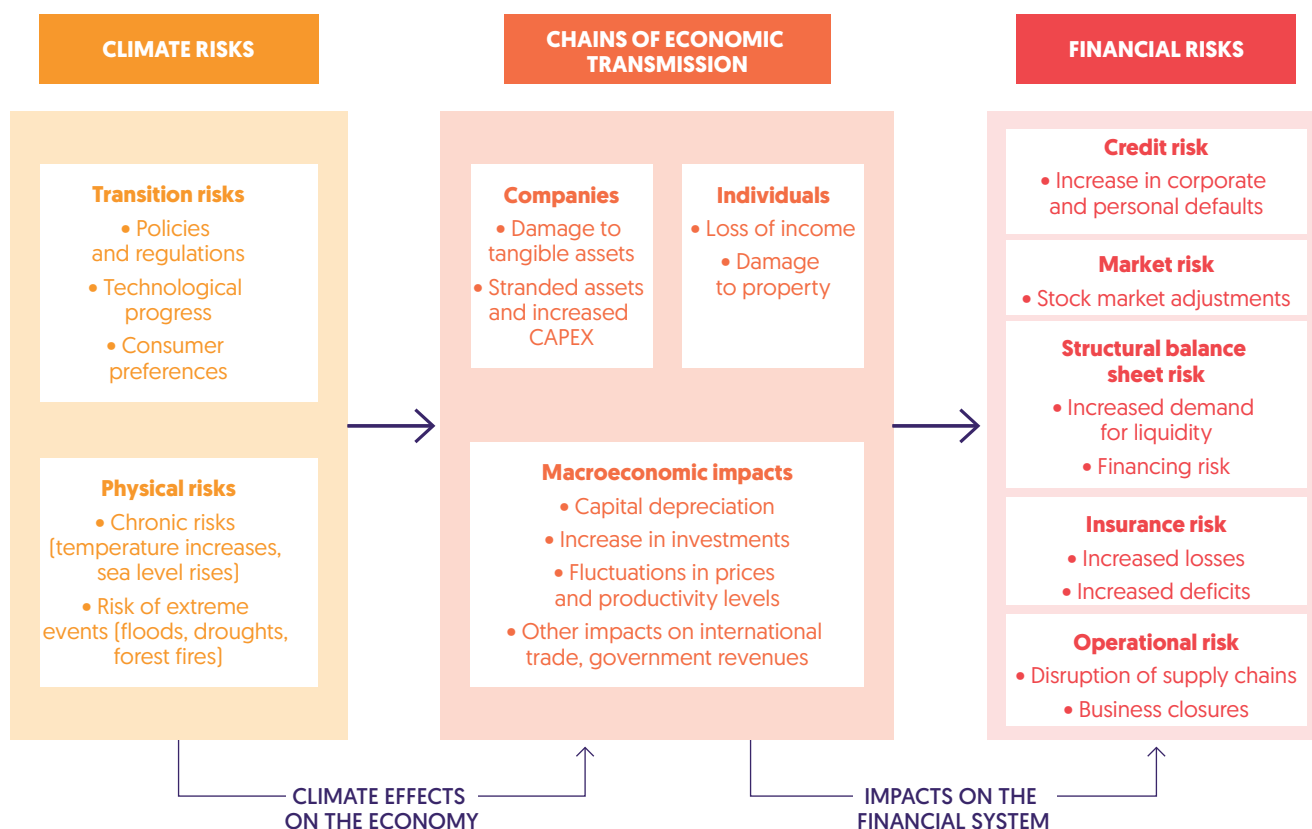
CLIMATE RISKS

CHAINS OF ECONOMIC TRANSMISSION

FINANCIAL RISKS

Transition risks
• Policies and regulations
• Technological progress
• Consumer preferences

Physical risks
• Chronic risks (temperature increases, sea level rises)
• Risk of extreme events (floods, droughts, forest fires)

Companies
• Damage to tangible assets
• Stranded assets and increased CAPEX

Individuals
• Loss of income
• Damage to property

Macroeconomic impacts
• Capital depreciation
• Increase in investments
• Fluctuations in prices and productivity levels
• Other impacts on international trade, government revenues

Credit risk
• Increase in corporate and personal defaults

Market risk
• Stock market adjustments

Structural balance sheet risk
• Increased demand for liquidity
• Financing risk

Insurance risk
• Increased losses
• Increased deficits

Operational risk
• Disruption of supply chains
• Business closures

CLIMATE EFFECTS ON THE ECONOMY

IMPACTS ON THE FINANCIAL SYSTEM